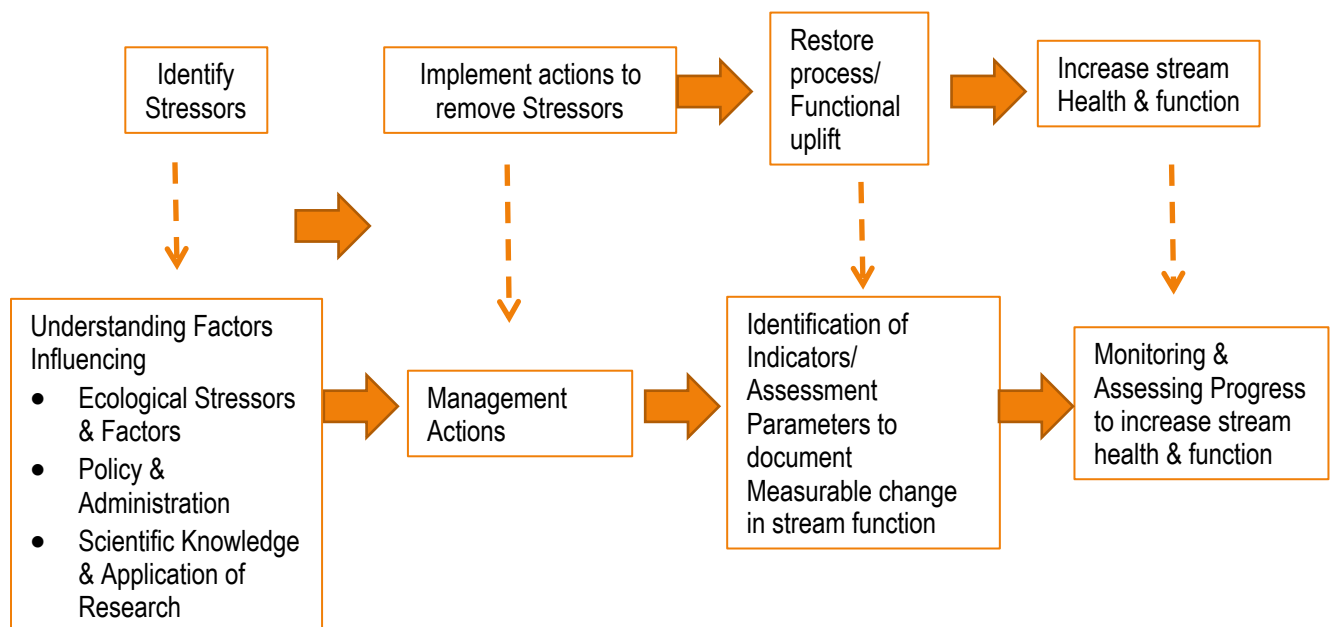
Identify Stressors

Implement actions to remove Stressors

Restore process/ Functional uplift

Increase stream Health & function

Understanding Factors Influencing
- Ecological Stressors & Factors
- Policy & Administration
- Scientific Knowledge & Application of Research

Management Actions

Identification of Indicators/ Assessment Parameters to document Measurable change in stream function

Monitoring & Assessing Progress to increase stream health & function